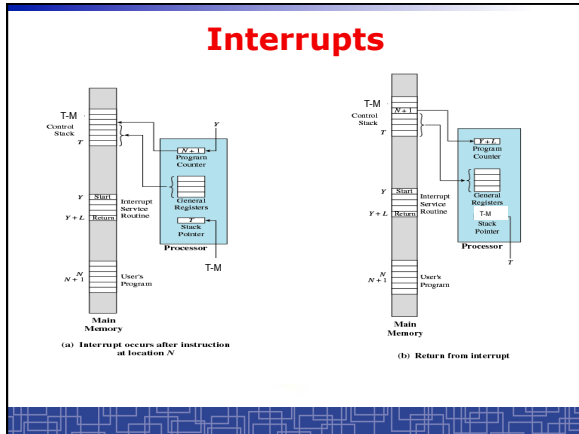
Interrupts

T-M
Control Stack
$T$
$Y$
$Y+L$
Start
Return
Interrupt Service Routine
$N$
$N+1$
User's Program
Main Memory
$N+1$
Program Counter
$Y$
General Registers
$T$
Stack Pointer
Processor
T-M

(a) Interrupt occurs after instruction at location $N$

T-M
$N+1$
Control Stack
$T$
$Y$
$Y+L$
Start
Return
Interrupt Service Routine
$N$
$N+1$
User's Program
Main Memory
$Y+L$
Program Counter
General Registers
T-M
Stack Pointer
Processor
$T$

(b) Return from interrupt